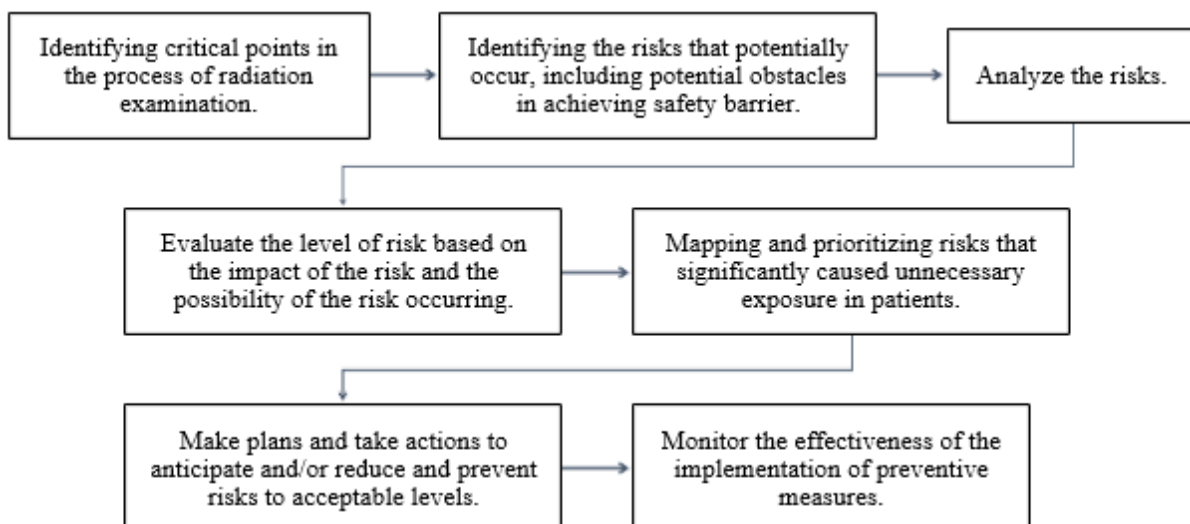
Identifying critical points in the process of radiation examination.

Identifying the risks that potentially occur, including potential obstacles in achieving safety barrier.

Analyze the risks.

Evaluate the level of risk based on the impact of the risk and the possibility of the risk occurring.

Mapping and prioritizing risks that significantly caused unnecessary exposure in patients.

Make plans and take actions to anticipate and/or reduce and prevent risks to acceptable levels.

Monitor the effectiveness of the implementation of preventive measures.